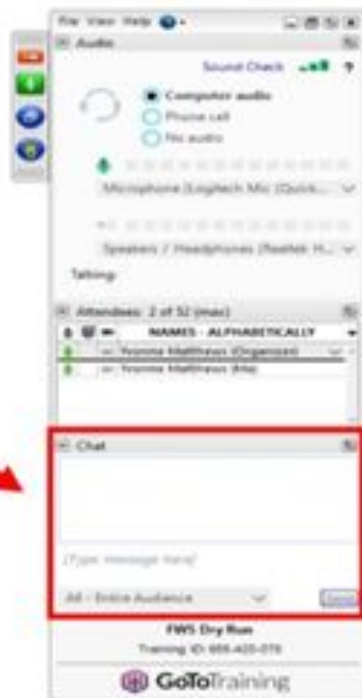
File View Help

Audio

Sound Check ?

Computer audio

Phone call

No audio

Microphone (Logitech Mic (Quick...

Speakers / Headphones (Realtek H...

Talking:

Attendees: 2 of 52 (max)

NAMES - ALPHABETICALLY

Yvonne Matthews (Organizer)

Yvonne Matthews (Me)

Chat

[Type message here]

All - Entire Audience

Send

FWS Dry Run

Training ID: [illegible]

GoToTraining